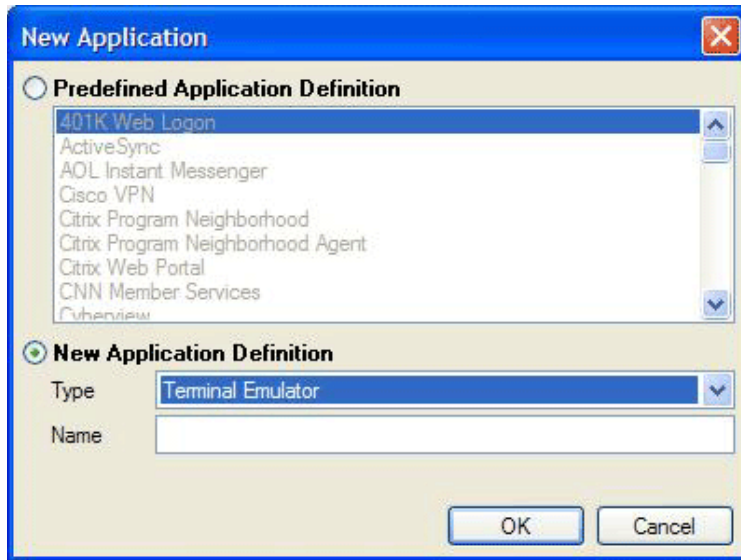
New Application

Predefined Application Definition

401K Web Logon
ActiveSync
AOL Instant Messenger
Cisco VPN
Citrix Program Neighborhood
Citrix Program Neighborhood Agent
Citrix Web Portal
CNN Member Services
Cyberview

New Application Definition

Type Terminal Emulator

Name

OK Cancel